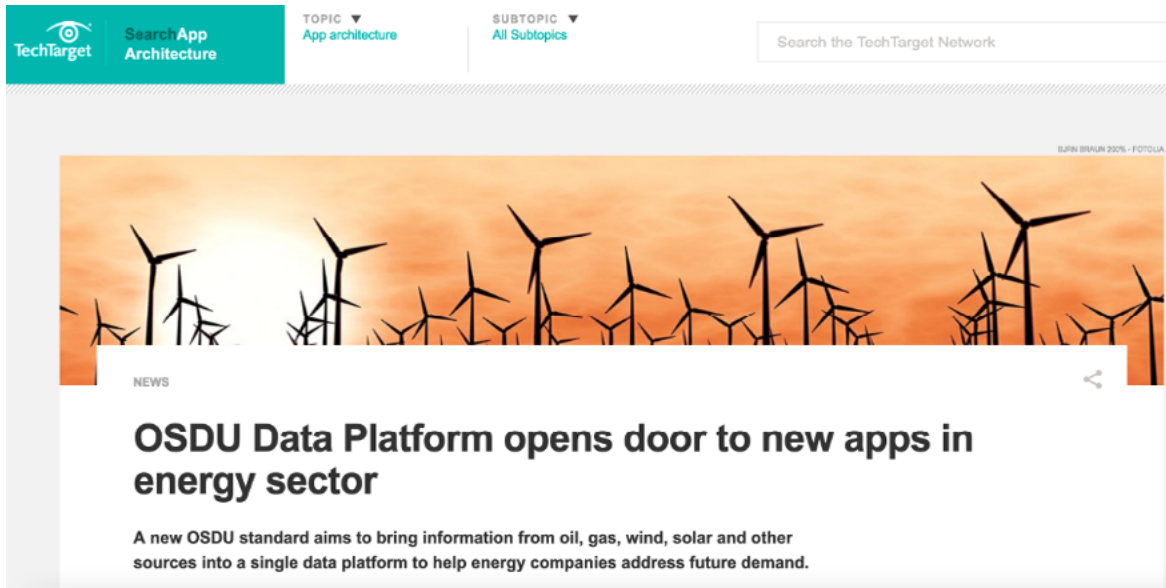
TechTarget

SearchApp Architecture

TOPIC
App architecture

SUBTOPIC
All Subtopics

Search the TechTarget Network

BJRN BRAUN 2005 - FOTOLIA

NEWS

OSDU Data Platform opens door to new apps in energy sector

A new OSDU standard aims to bring information from oil, gas, wind, solar and other sources into a single data platform to help energy companies address future demand.